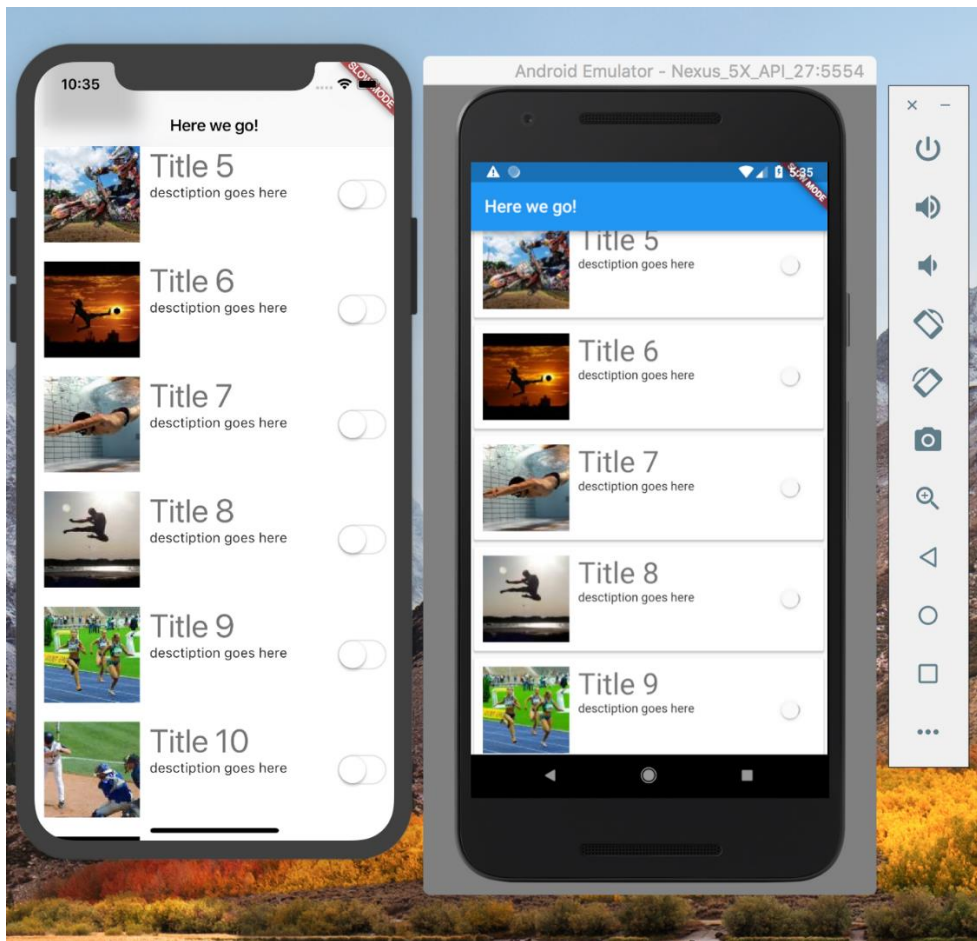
10:35

SLOW MODE

Here we go!

Title 5
desctiption goes here

Title 6
desctiption goes here

Title 7
desctiption goes here

Title 8
desctiption goes here

Title 9
desctiption goes here

Title 10
desctiption goes here

Android Emulator - Nexus_5X_API_27:5554

5:35

SLOW MODE

Here we go!

Title 5
desctiption goes here

Title 6
desctiption goes here

Title 7
desctiption goes here

Title 8
desctiption goes here

Title 9
desctiption goes here

× –

•••